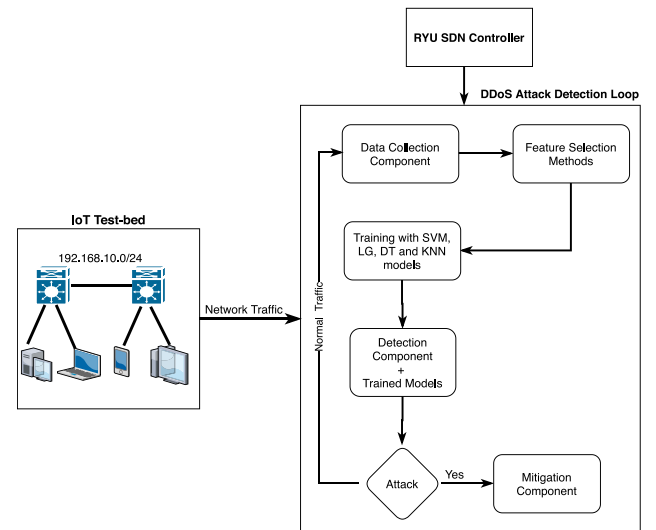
RYU SDN Controller

DDoS Attack Detection Loop

Data Collection Component

Feature Selection Methods

IoT Test-bed

192.168.10.0/24

Training with SVM, LG, DT and KNN models

Network Traffic

Normal Traffic

Detection Component + Trained Models

Attack

Yes

Mitigation Component